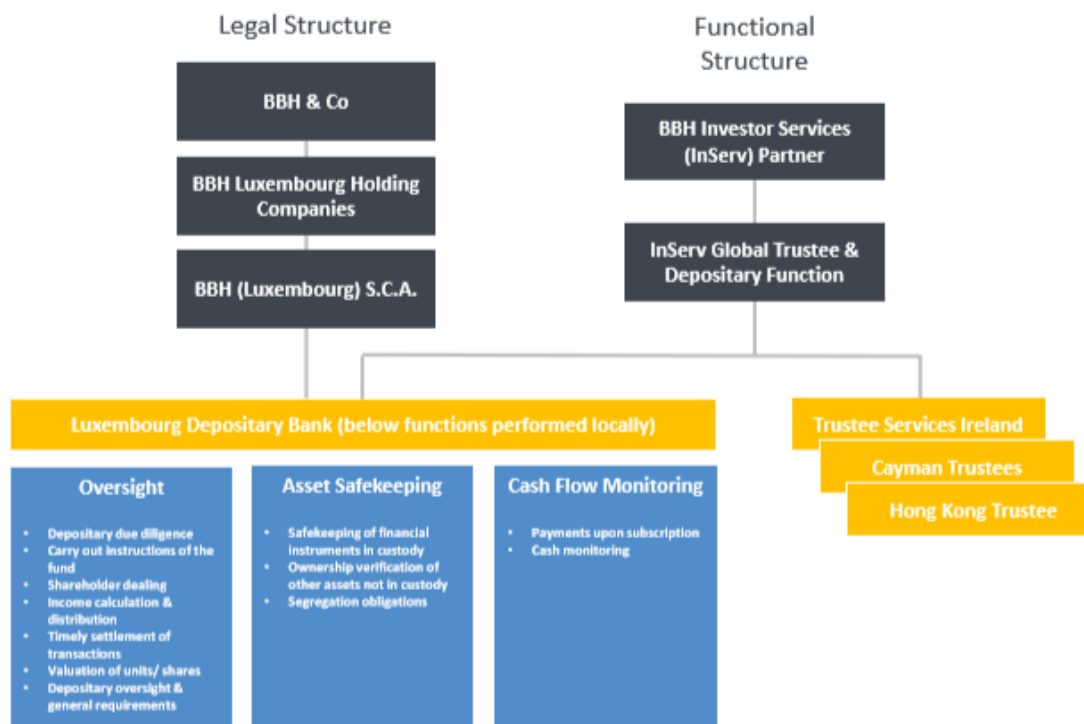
Legal Structure

BBH & Co

BBH Luxembourg Holding Companies

BBH (Luxembourg) S.C.A.

Functional Structure

BBH Investor Services (InServ) Partner

InServ Global Trustee & Depositary Function

Luxembourg Depositary Bank (below functions performed locally)

Trustee Services Ireland

Cayman Trustees

Hong Kong Trustee

Oversight

- Depositary due diligence
- Carry out instructions of the fund
- Shareholder dealing
- Income calculation & distribution
- Timely settlement of transactions
- Valuation of units/ shares
- Depositary oversight & general requirements

Asset Safekeeping

- Safekeeping of financial instruments in custody
- Ownership verification of other assets not in custody
- Segregation obligations

Cash Flow Monitoring

- Payments upon subscription
- Cash monitoring